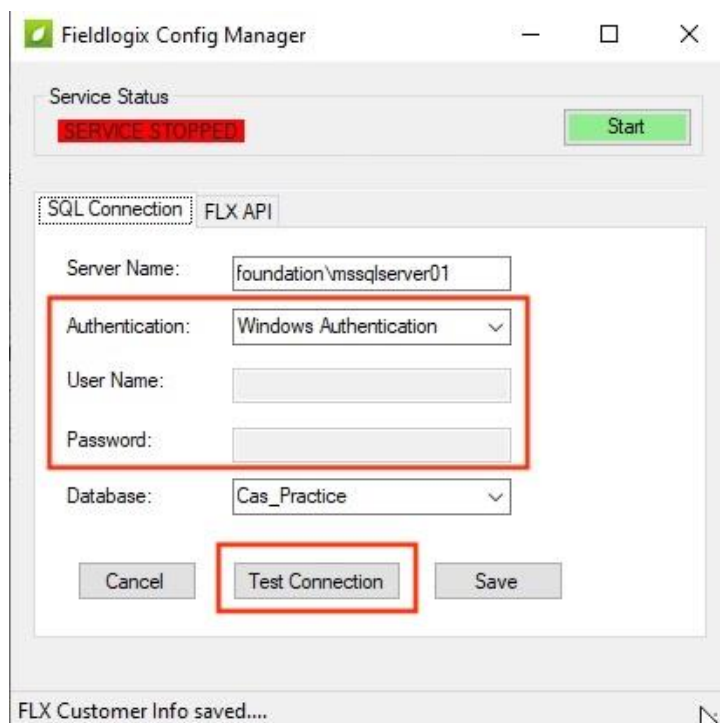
Fieldlogix Config Manager

Service Status

SERVICE STOPPED

Start

SQL Connection

FLX API

Server Name:

foundation\mssqlserver01

Authentication:

Windows Authentication

User Name:

Password:

Database:

Cas_Practice

Cancel

Test Connection

Save

FLX Customer Info saved....